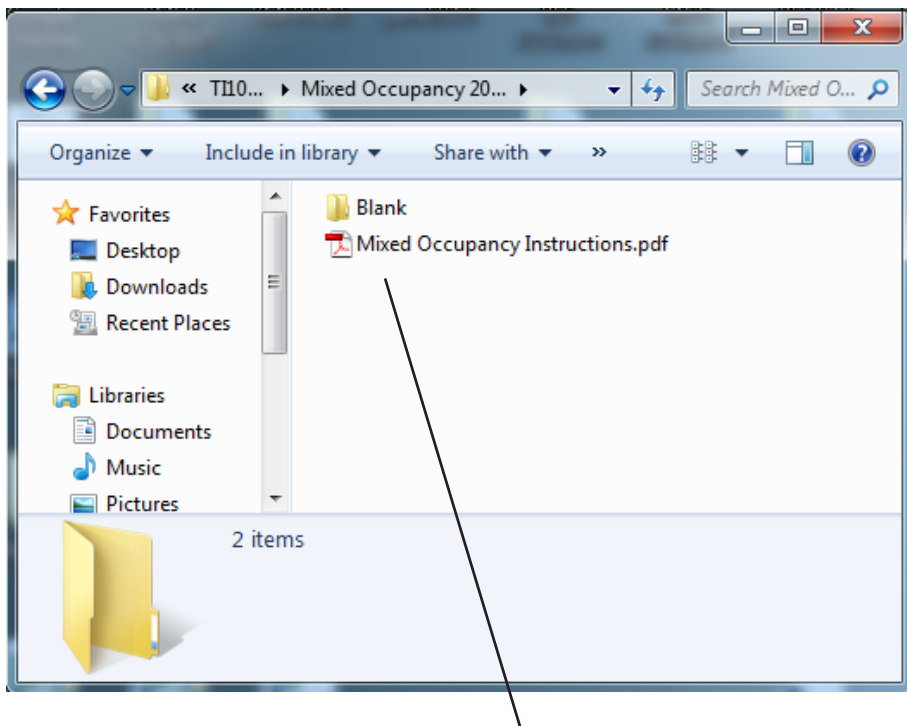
« TI10... ▸ Mixed Occupancy 20... ▸

Search Mixed O...

Organize ▾ Include in library ▾ Share with ▾ »

Favorites
Desktop
Downloads
Recent Places

Libraries
Documents
Music
Pictures

Blank
Mixed Occupancy Instructions.pdf

2 items